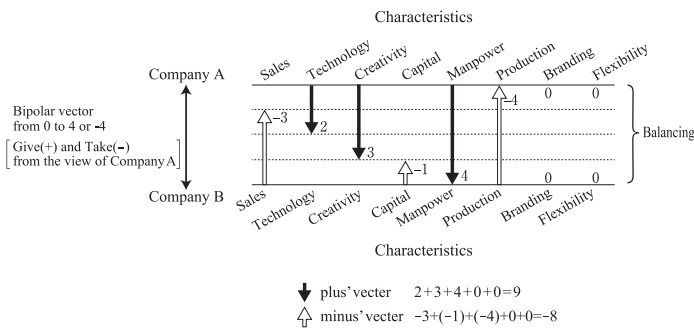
Characteristics

Sales Technology Creativity Capital Manpower Production Branding Flexibility

Company A

0 0

Bipolar vector from 0 to 4 or -4

[Give(+) and Take(-) from the view of Company A]

-3

2

-4

3

-1

4

Balancing

Company B

0 0

Sales Technology Creativity Capital Manpower Production Branding Flexibility

Characteristics

plus' vecter $2+3+4+0+0=9$

minus' vecter $-3+(-1)+(-4)+0+0=-8$